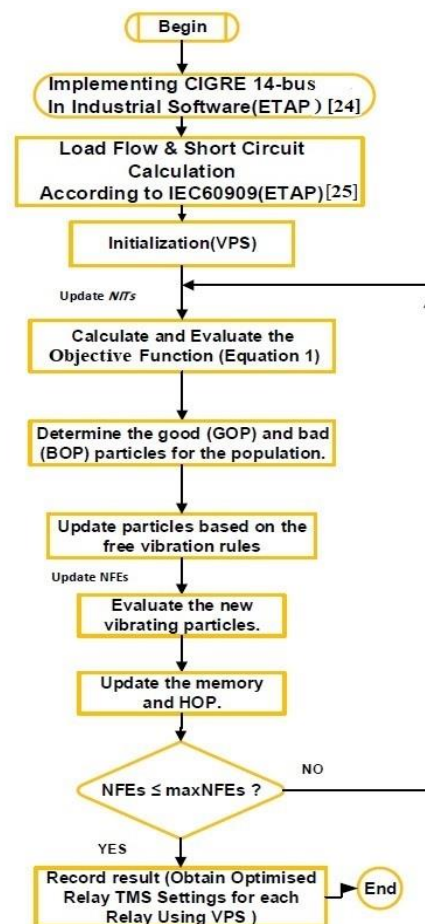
Begin

Implementing CIGRE 14-bus In Industrial Software(ETAP ) [24]

Load Flow & Short Circuit Calculation According to IEC60909(ETAP)[25]

Initialization(VPS)

Update *NITs*

Calculate and Evaluate the Objective Function (Equation 1)

Determine the good (GOP) and bad (BOP) particles for the population.

Update particles based on the free vibration rules

Update NFEs

Evaluate the new vibrating particles.

Update the memory and HOP.

NFEs ≤ maxNFEs ?

NO

YES

Record result (Obtain Optimised Relay TMS Settings for each Relay Using VPS )

End